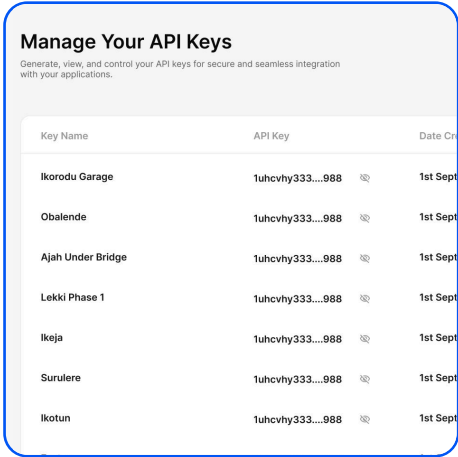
Manage Your API Keys

Generate, view, and control your API keys for secure and seamless integration with your applications.

| Key Name | API Key | Date Cr |
|---|---|---|
| Ikorodu Garage | 1uhcvhy333....988 | 1st Sept |
| Obalende | 1uhcvhy333....988 | 1st Sept |
| Ajah Under Bridge | 1uhcvhy333....988 | 1st Sept |
| Lekki Phase 1 | 1uhcvhy333....988 | 1st Sept |
| Ikeja | 1uhcvhy333....988 | 1st Sept |
| Surulere | 1uhcvhy333....988 | 1st Sept |
| Ikotun | 1uhcvhy333....988 | 1st Sept |